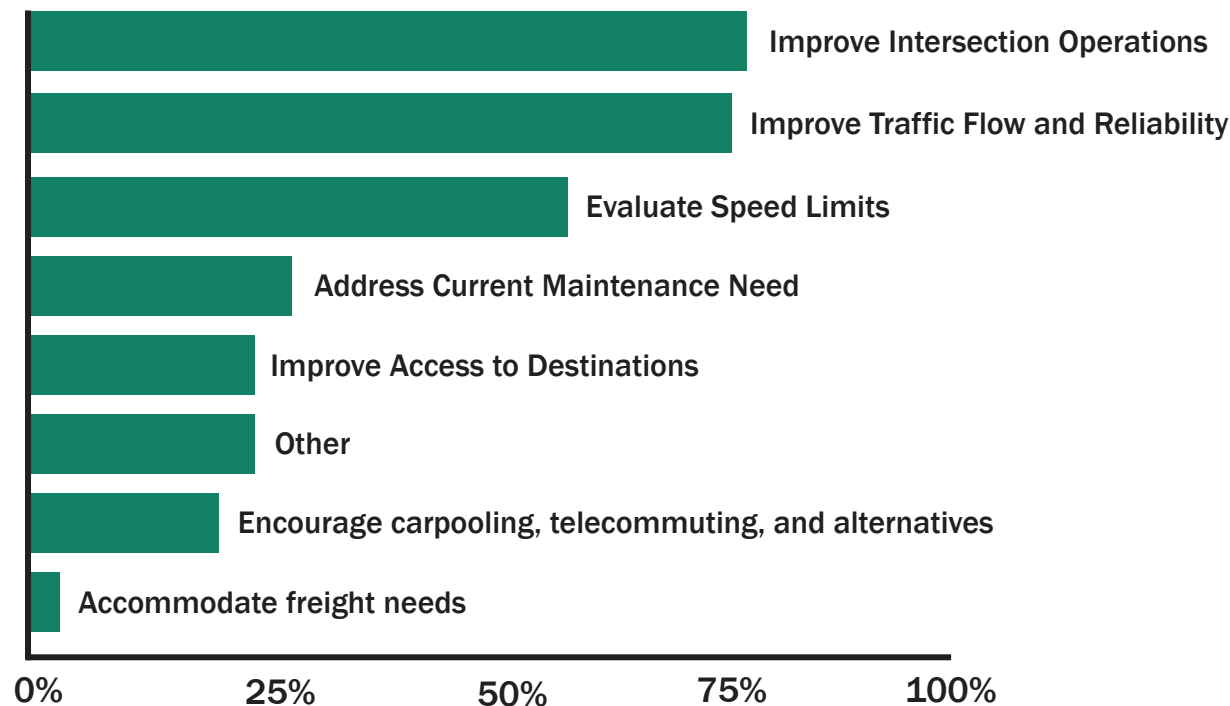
Improve Intersection Operations
Improve Traffic Flow and Reliability
Evaluate Speed Limits
Address Current Maintenance Need
Improve Access to Destinations
Other
Encourage carpooling, telecommuting, and alternatives
Accommodate freight needs

0%
25%
50%
75%
100%